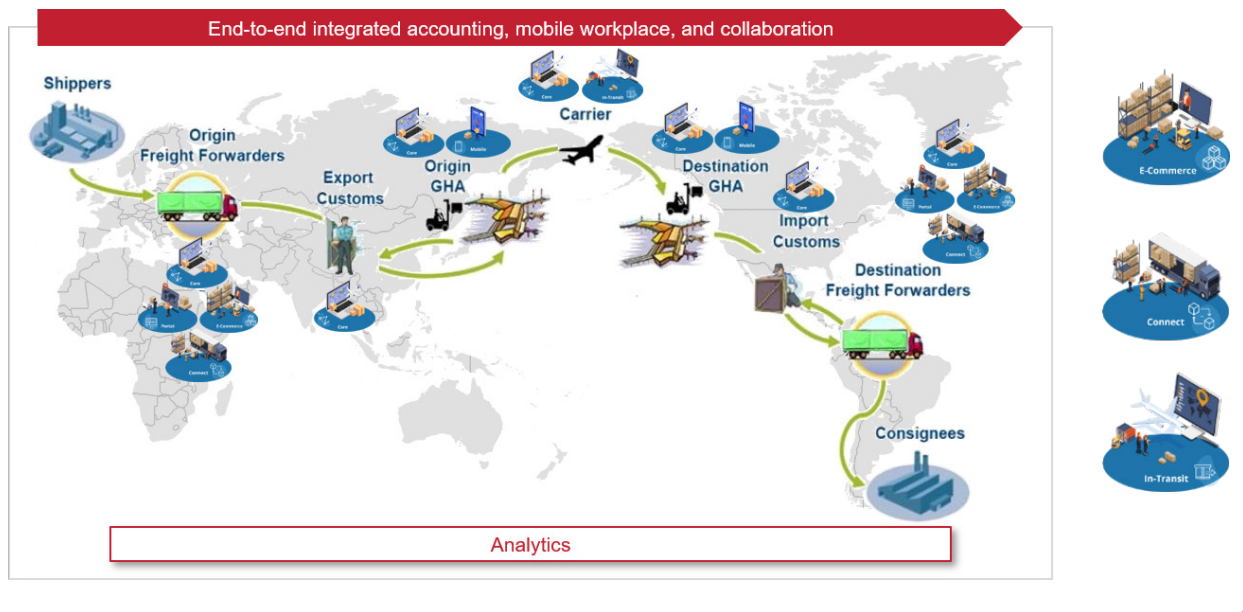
End-to-end integrated accounting, mobile workplace, and collaboration

Shippers

Origin Freight Forwarders

Core

Portal

E-Commerce

Connect

Export Customs

Core

Core

Mobile

Origin GHA

Core

In-Transit

Carrier

Core

Mobile

Destination GHA

Core

Import Customs

Core

Portal

E-Commerce

Connect

Destination Freight Forwarders

Consignees

Analytics

E-Commerce

Connect

In-Transit